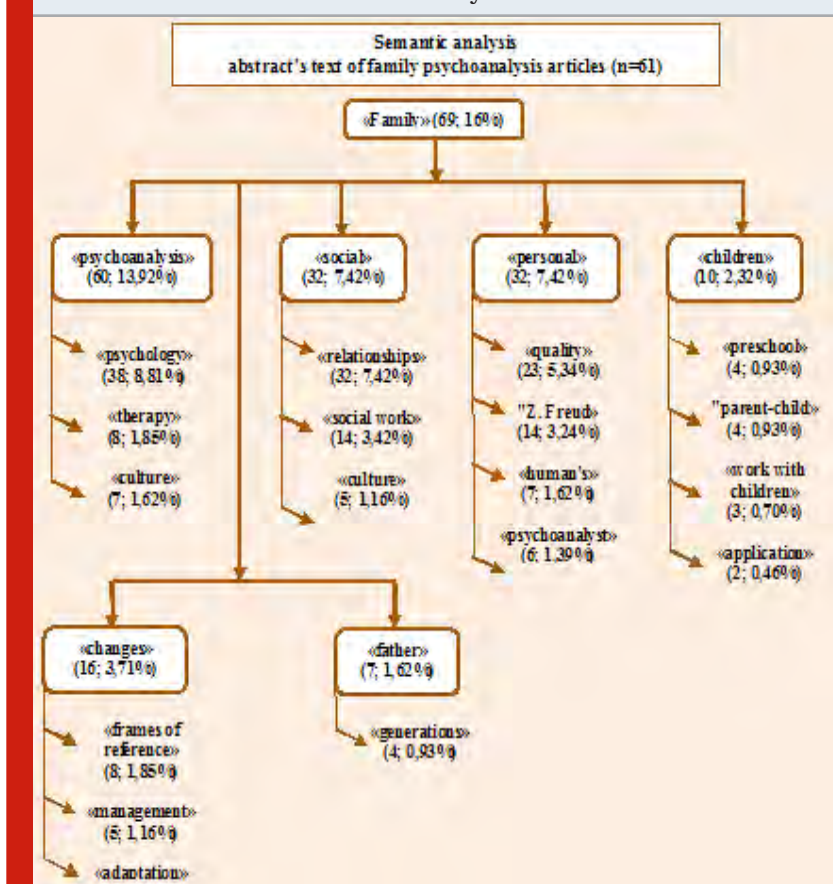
Semantic analysis
abstract's text of family psychoanalysis articles (n=61)

«Family» (69; 16%)

«psychoanalysis» (60; 13,92%)

«psychology» (38; 8,81%)

«therapy» (8; 1,85%)

«culture» (7; 1,62%)

«social» (32; 7,42%)

«relationships» (32; 7,42%)

«social work» (14; 3,42%)

«culture» (5; 1,16%)

«personal» (32; 7,42%)

«quality» (23; 5,34%)

"Z. Freud» (14; 3,24%)

«human's» (7; 1,62%)

«psychoanalyst» (6; 1,39%)

«children» (10; 2,32%)

«preschool» (4; 0,93%)

"parent-child» (4; 0,93%)

«work with children» (3; 0,70%)

«application» (2; 0,46%)

«changes» (16; 3,71%)

«frames of reference» (8; 1,85%)

«management» (5; 1,16%)

«adaptation»

«father» (7; 1,62%)

«generations» (4; 0,93%)